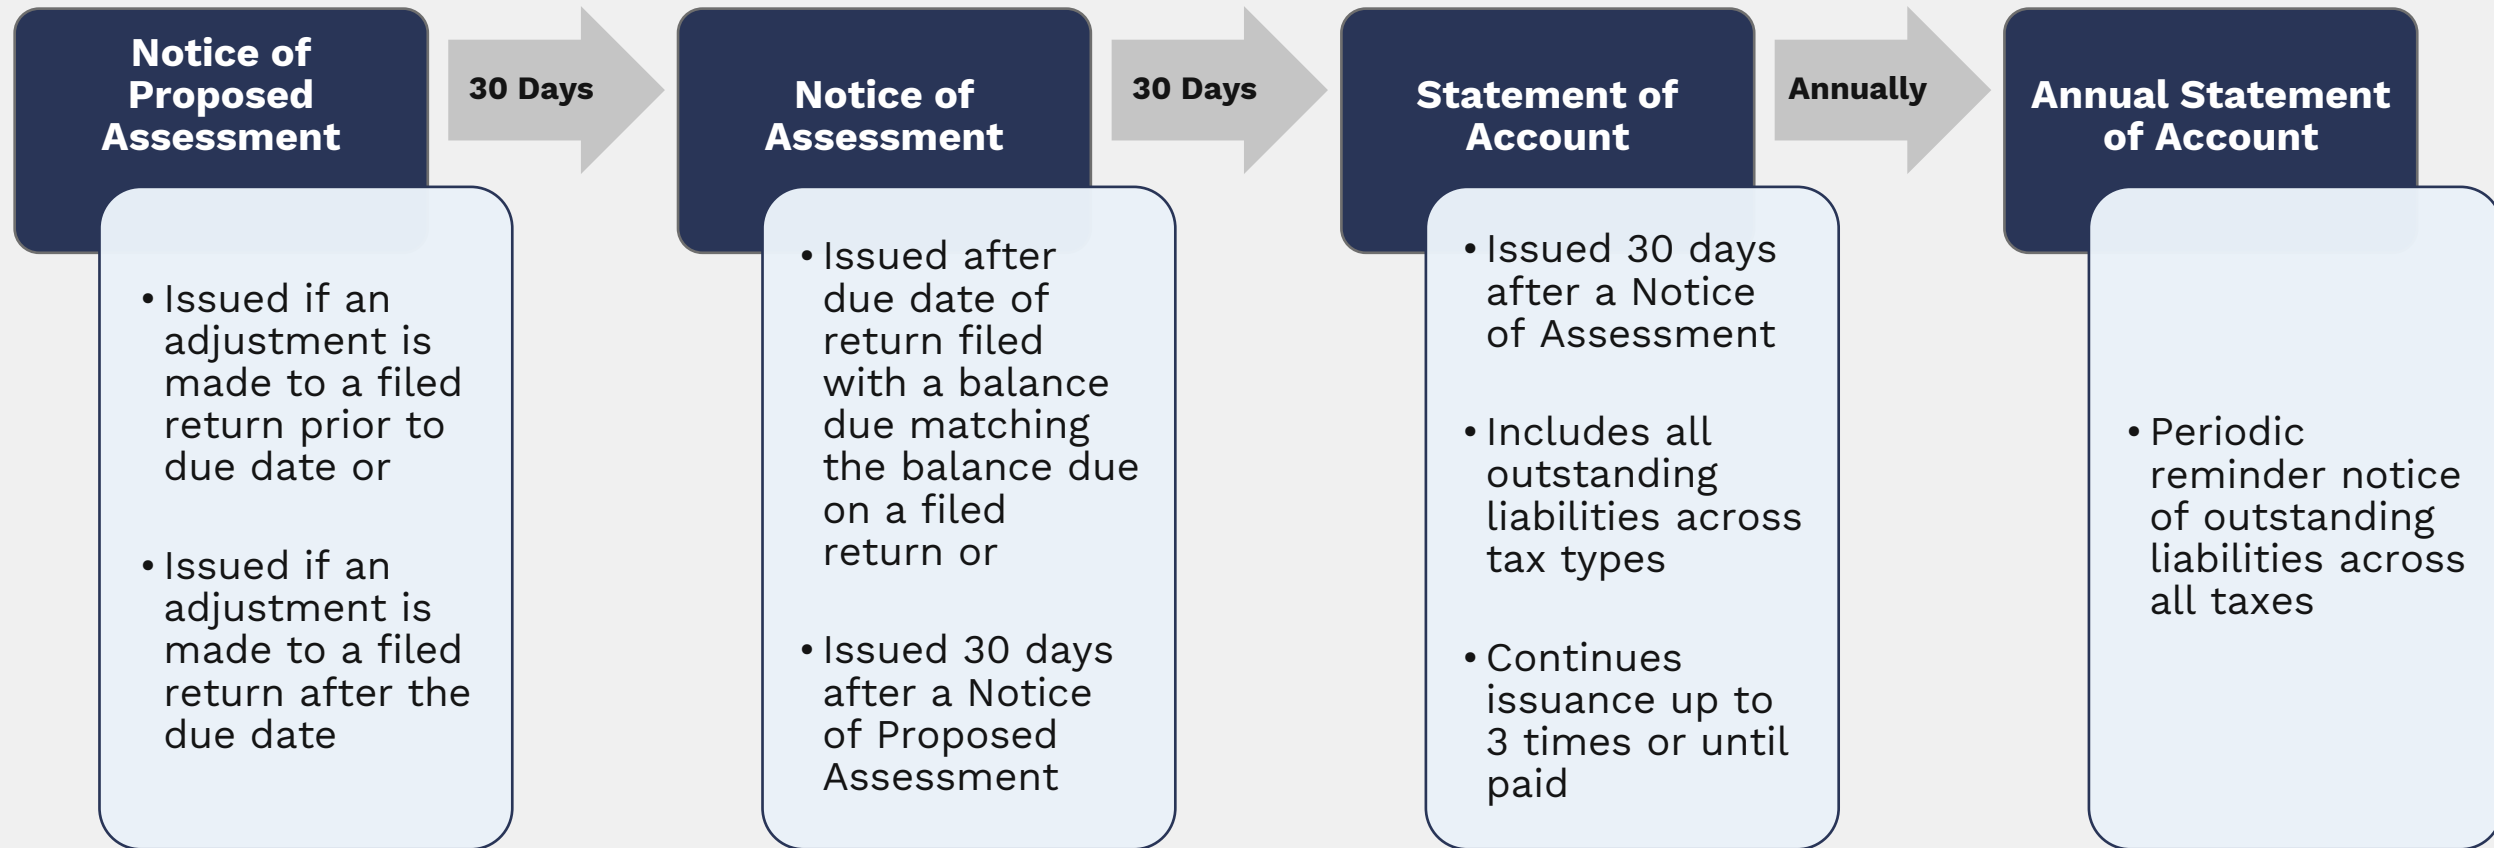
Notice of Proposed Assessment

- Issued if an adjustment is made to a filed return prior to due date or
- Issued if an adjustment is made to a filed return after the due date

30 Days

Notice of Assessment

- Issued after due date of return filed with a balance due matching the balance due on a filed return or
- Issued 30 days after a Notice of Proposed Assessment

30 Days

Statement of Account

- Issued 30 days after a Notice of Assessment
- Includes all outstanding liabilities across tax types
- Continues issuance up to 3 times or until paid

Annually

Annual Statement of Account

- Periodic reminder notice of outstanding liabilities across all taxes